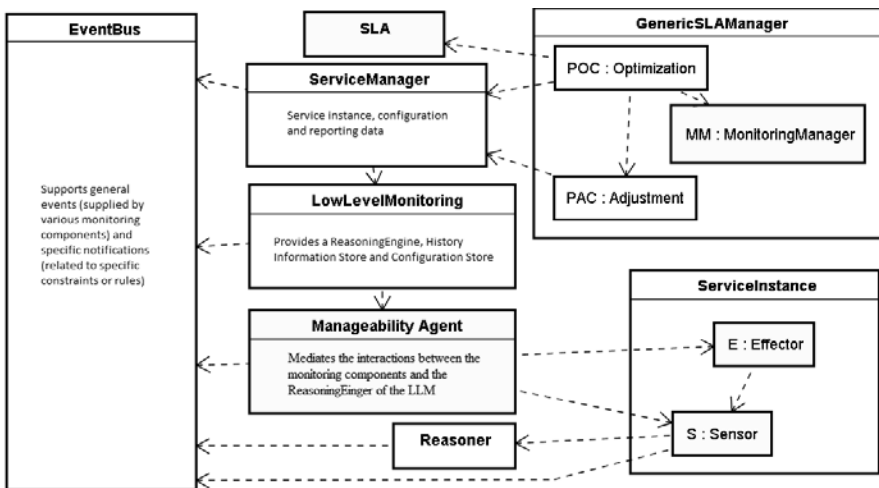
EventBus

Supports general events (supplied by various monitoring components) and specific notifications (related to specific constraints or rules)

SLA

ServiceManager

Service instance, configuration and reporting data

LowLevelMonitoring

Provides a ReasoningEngine, History Information Store and Configuration Store

Manageability Agent

Mediates the interactions between the monitoring components and the ReasoningEinger of the LLM

Reasoner

GenericSLAManager

POC : Optimization

MM : MonitoringManager

PAC : Adjustment

ServiceInstance

E : Effector

S : Sensor